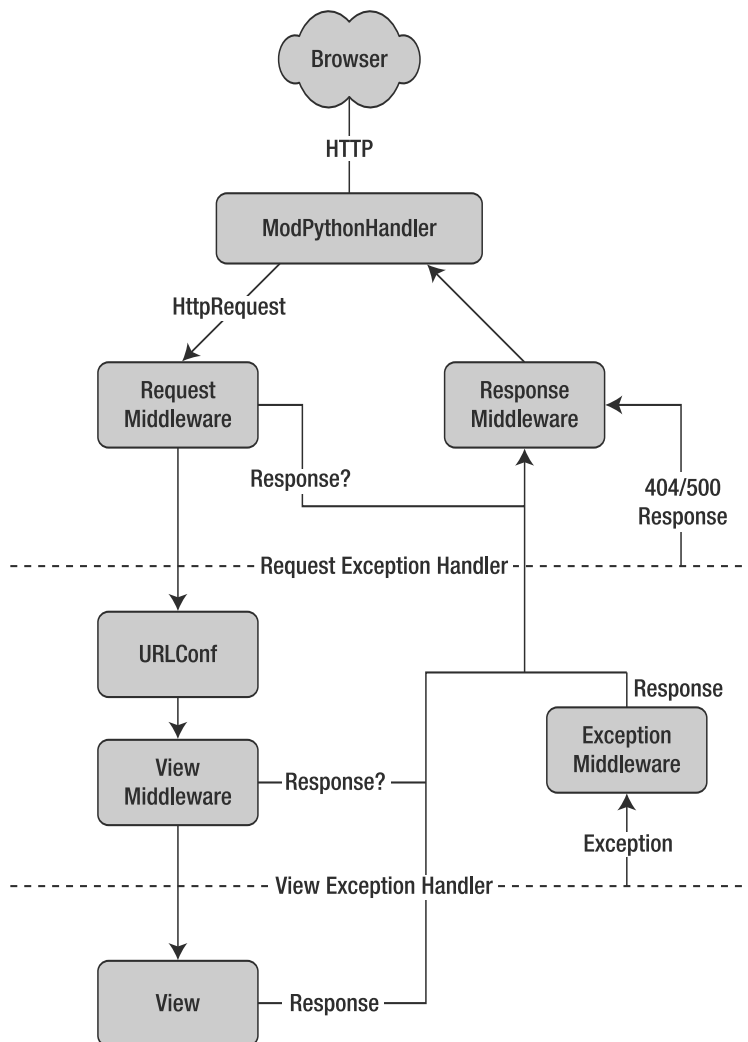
Browser

HTTP

ModPythonHandler

HttpRequest

Request Middleware

Response Middleware

Response?

404/500 Response

Request Exception Handler

URLConf

Response

Exception Middleware

View Middleware

Response?

Exception

View Exception Handler

View

Response